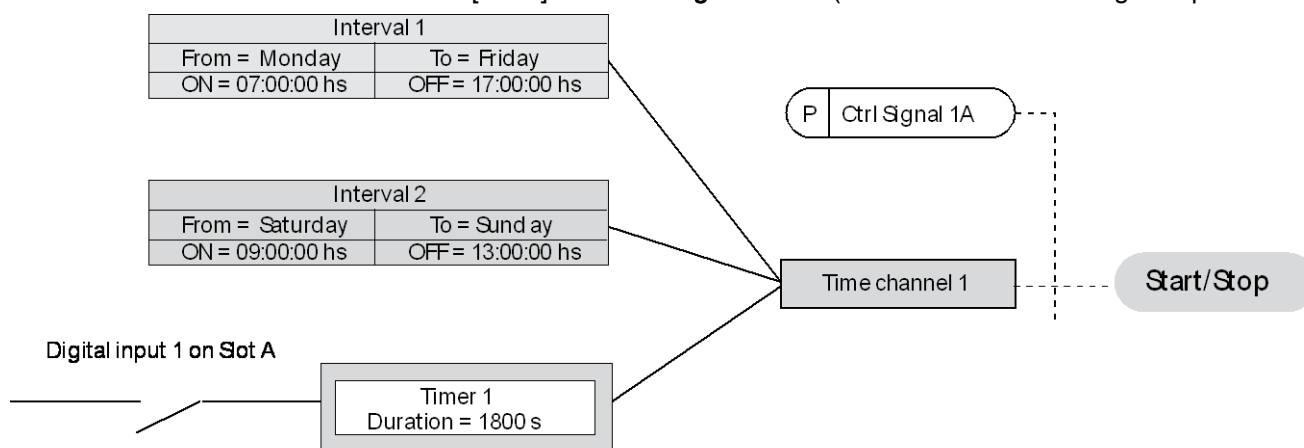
| Interval 1 | |
|---|---|
| From = Monday | To = Friday |
| ON = 07:00:00 hs | OFF = 17:00:00 hs |

P Ctrl Signal 1A

| Interval 2 | |
|---|---|
| From = Saturday | To = Sund ay |
| ON = 09:00:00 hs | OFF = 13:00:00 hs |

Time channel 1

Start/Stop

Digital input 1 on Slot A

Timer 1
Duration = 1800 s